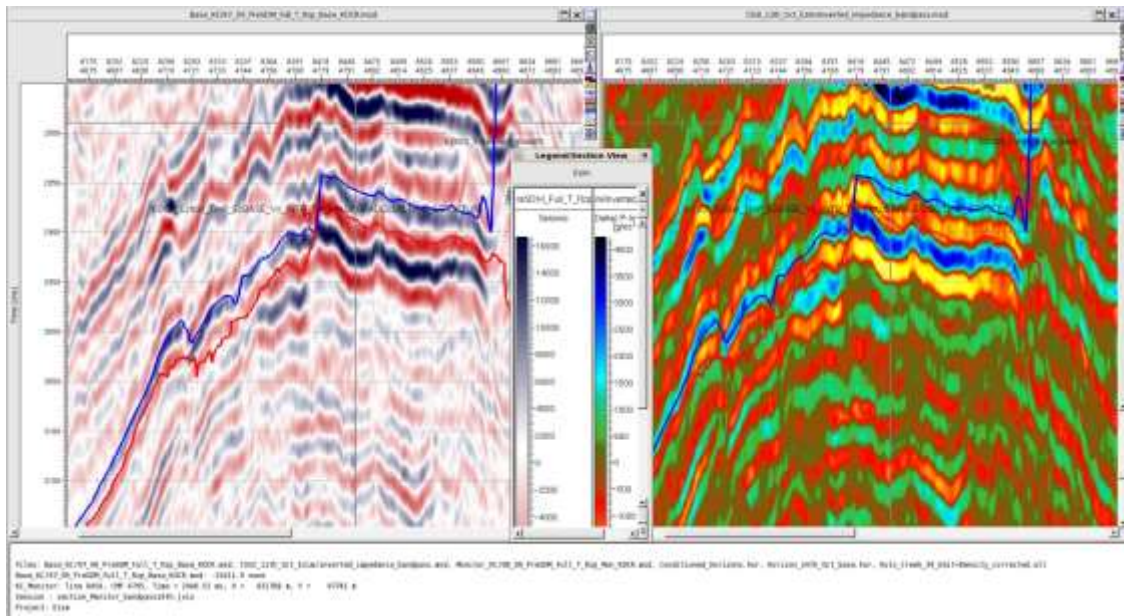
Base_KC97_IN_PreSDM_Full_T_Rsp_Base_KODI.mod

Legend/Section View

Exit

Seismic

Colour

16000
14000
12000
10000
8000
6000
4000
2000
0
-2000
-4000

5000
4500
4000
3500
3000
2500
2000
1500
1000
500
0
-500
-1000